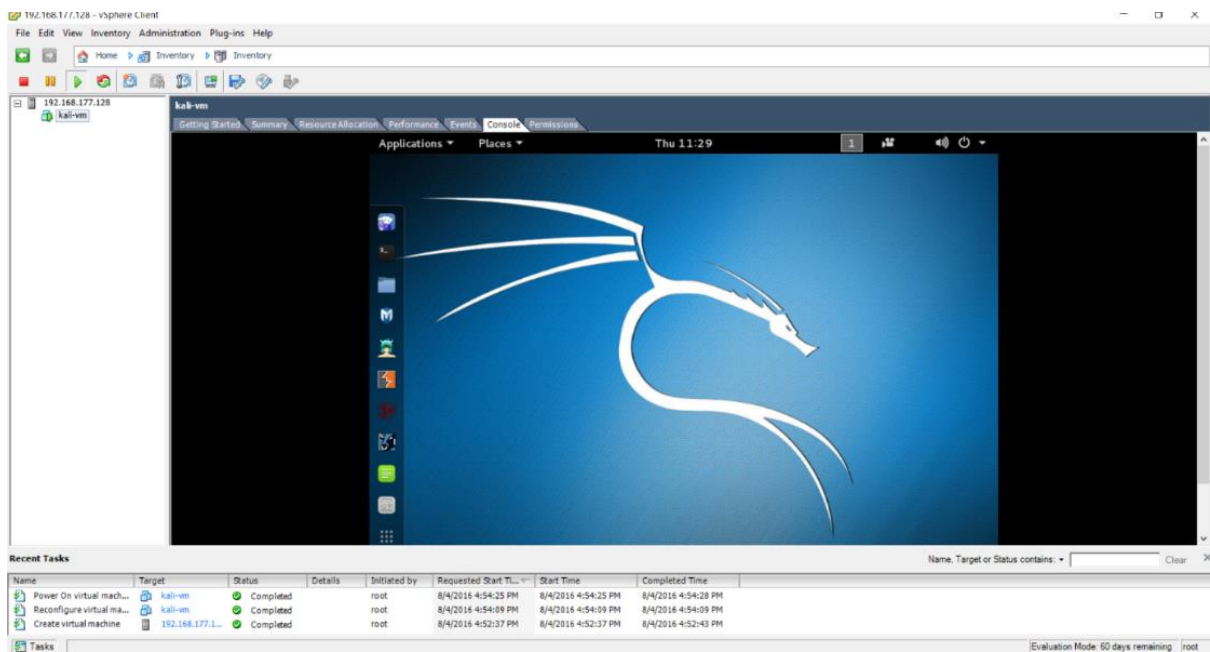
192.168.177.128 - vSphere Client

File Edit View Inventory Administration Plug-ins Help

Home Inventory Inventory

192.168.177.128
kali-vm

kali-vm

Getting Started Summary Resource Allocation Performance Events Console Permissions

Applications ▾ Places ▾ Thu 11:29 1

Recent Tasks

Name, Target or Status contains: ▾ Clear

| Name | Target | Status | Details | Initiated by | Requested Start Ti... | Start Time | Completed Time |
|---|---|---|---|---|---|---|---|
| Power On virtual mach... | kali-vm | Completed | | root | 8/4/2016 4:54:25 PM | 8/4/2016 4:54:25 PM | 8/4/2016 4:54:28 PM |
| Reconfigure virtual ma... | kali-vm | Completed | | root | 8/4/2016 4:54:09 PM | 8/4/2016 4:54:09 PM | 8/4/2016 4:54:09 PM |
| Create virtual machine | 192.168.177.1... | Completed | | root | 8/4/2016 4:52:37 PM | 8/4/2016 4:52:37 PM | 8/4/2016 4:52:43 PM |

Tasks

Evaluation Mode: 60 days remaining root